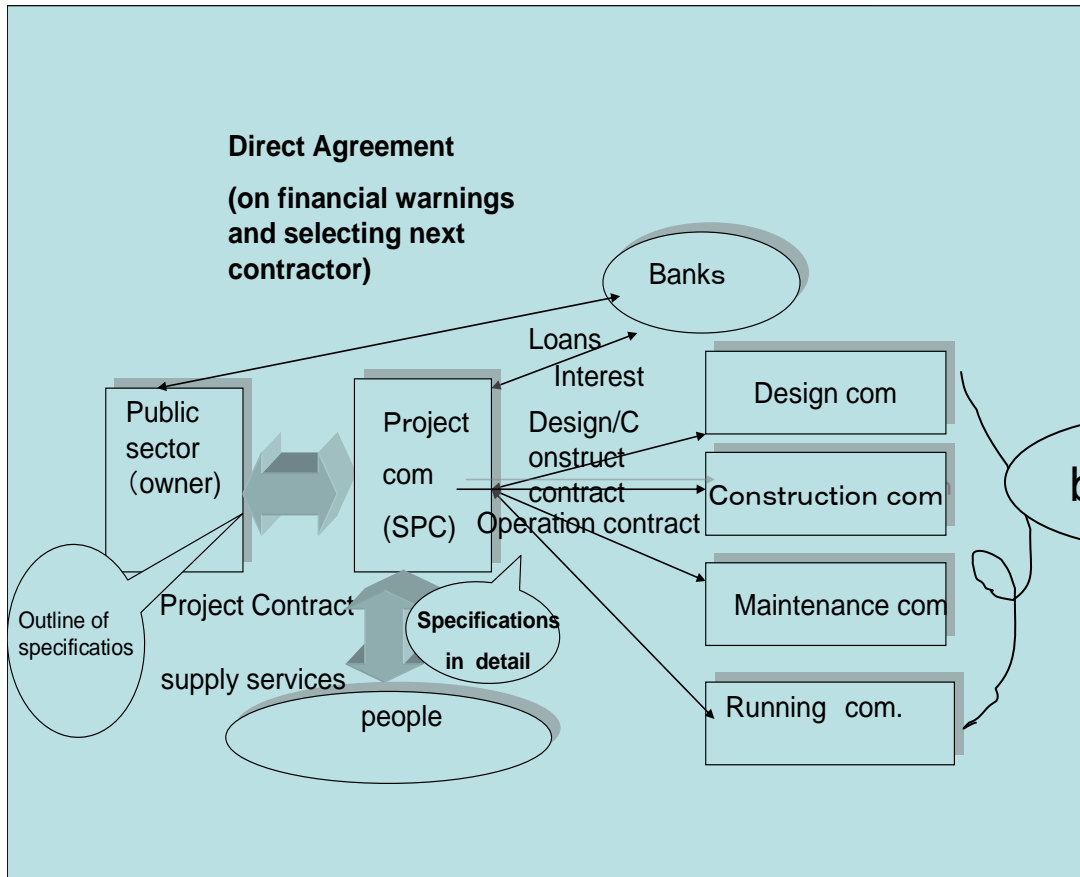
Direct Agreement

(on financial warnings and selecting next contractor)

Banks

Loans

Interest

Public sector (owner)

Project com (SPC)

Design/Construct contract

Operation contract

Design com

Construction com

Maintenance com

Running com.

b

Outline of specificatios

Project Contract

Specifications in detail

supply services

people